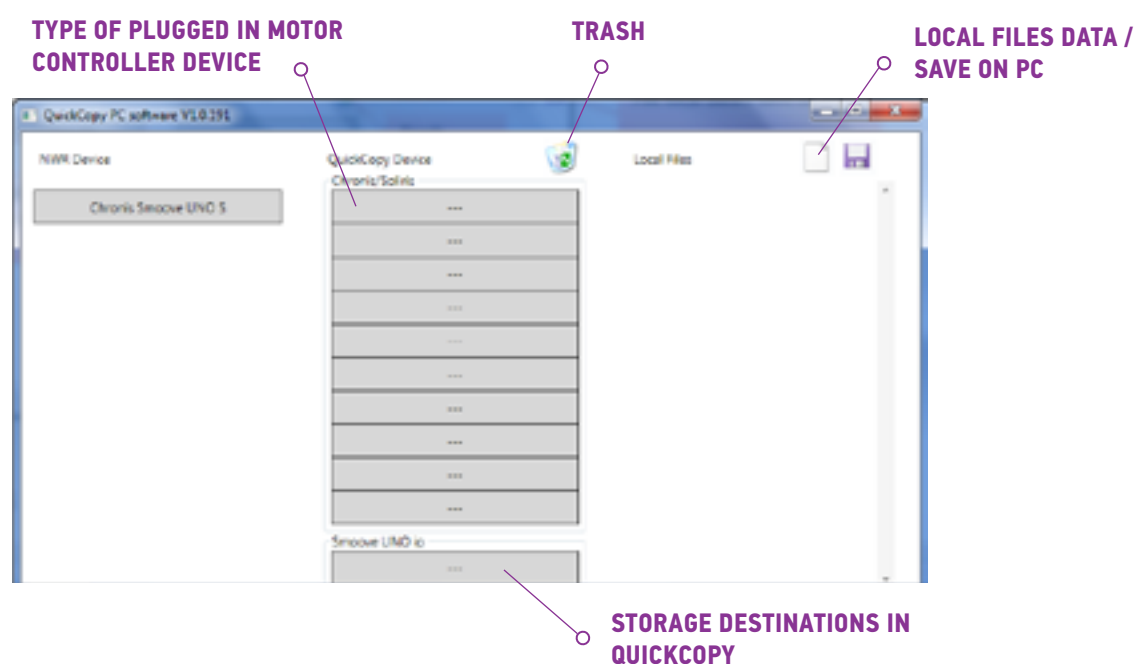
TYPE OF PLUGGED IN MOTOR CONTROLLER DEVICE

TRASH

LOCAL FILES DATA / SAVE ON PC

QuickCopy PC software V1.0.191

NWR Device

Chronis Smoove UNO S

QuickCopy Device

Chronis/Soliris

...

...

...

...

...

...

...

...

...

...

Smoove UNO io

...

Local Files

STORAGE DESTINATIONS IN QUICKCOPY